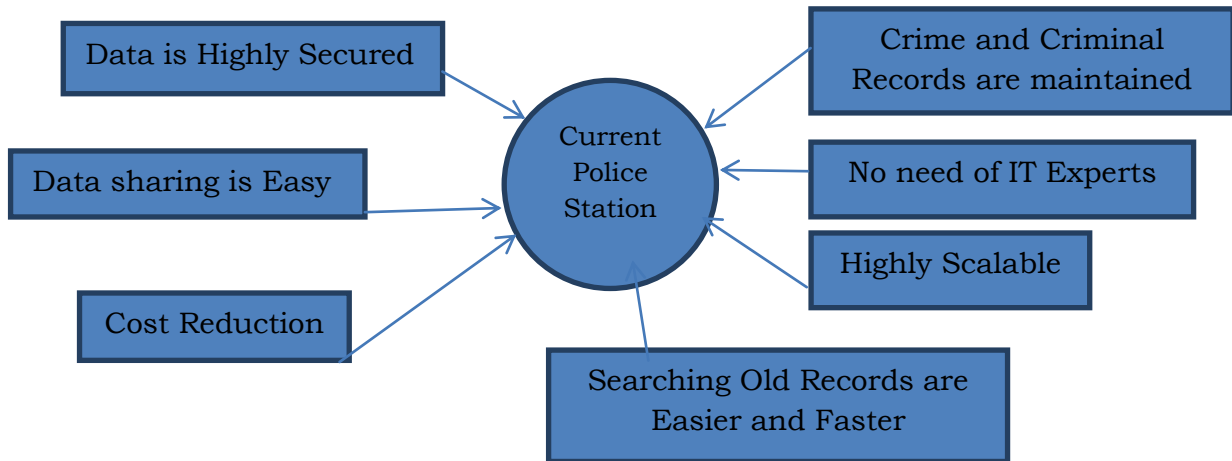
Data is Highly Secured

Crime and Criminal Records are maintained

Current Police Station

Data sharing is Easy

No need of IT Experts

Highly Scalable

Cost Reduction

Searching Old Records are Easier and Faster